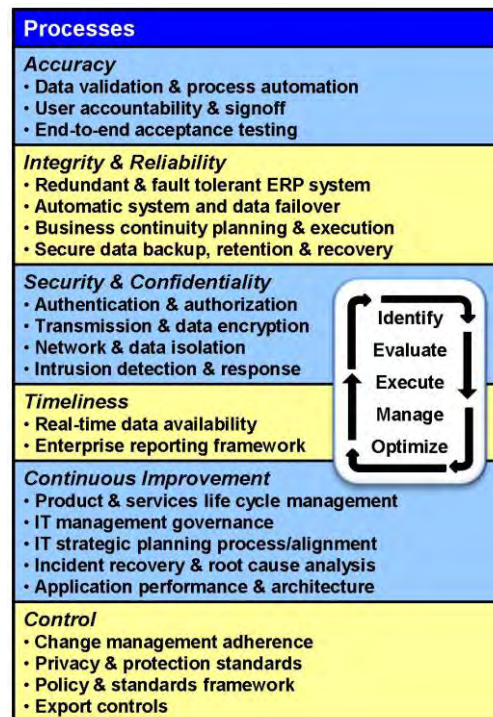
Processes

Accuracy
• Data validation & process automation
• User accountability & signoff
• End-to-end acceptance testing

Integrity & Reliability
• Redundant & fault tolerant ERP system
• Automatic system and data failover
• Business continuity planning & execution
• Secure data backup, retention & recovery

Security & Confidentiality
• Authentication & authorization
• Transmission & data encryption
• Network & data isolation
• Intrusion detection & response

Identify
Evaluate
Execute
Manage
Optimize

Timeliness
• Real-time data availability
• Enterprise reporting framework

Continuous Improvement
• Product & services life cycle management
• IT management governance
• IT strategic planning process/alignment
• Incident recovery & root cause analysis
• Application performance & architecture

Control
• Change management adherence
• Privacy & protection standards
• Policy & standards framework
• Export controls